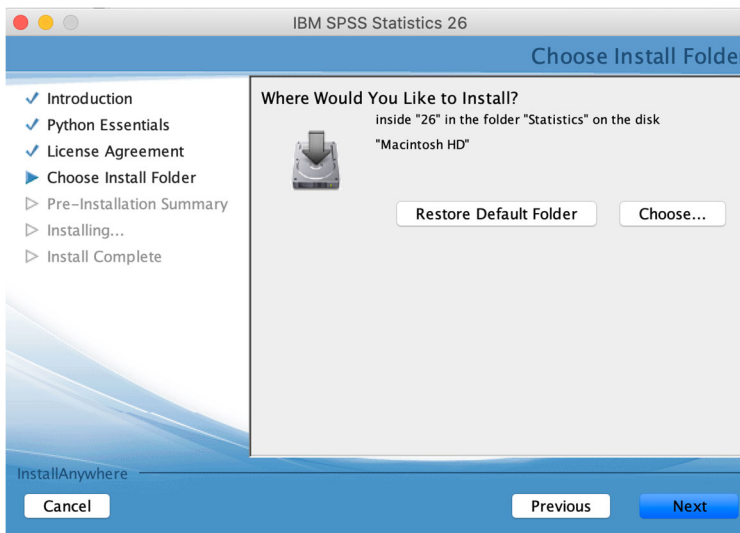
IBM SPSS Statistics 26

Choose Install Folde

✓ Introduction
✓ Python Essentials
✓ License Agreement
▶ Choose Install Folder
▷ Pre-Installation Summary
▷ Installing...
▷ Install Complete

Where Would You Like to Install?

inside "26" in the folder "Statistics" on the disk "Macintosh HD"

Restore Default Folder

Choose...

InstallAnywhere

Cancel

Previous

Next